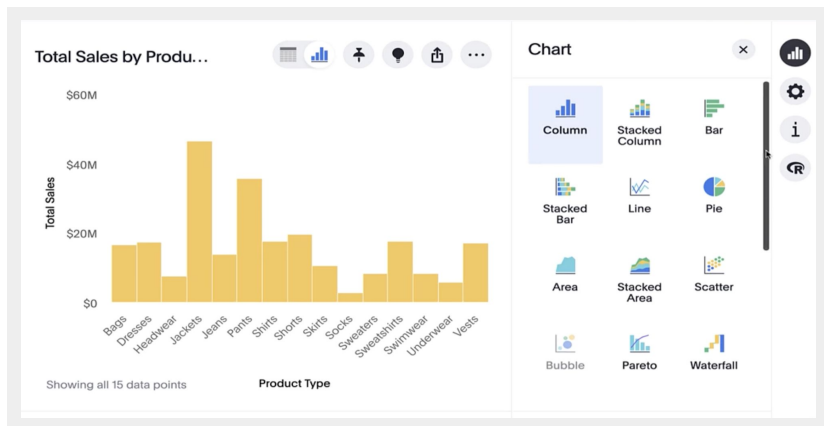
Total Sales by Produ...

$60M
$40M
$20M
$0

Total Sales

Bags
Dresses
Headwear
Jackets
Jeans
Pants
Shirts
Shorts
Skirts
Socks
Sweaters
Sweatshirts
Swimwear
Underwear
Vests

Showing all 15 data points

Product Type

Chart

Column
Stacked Column
Bar
Stacked Bar
Line
Pie
Area
Stacked Area
Scatter
Bubble
Pareto
Waterfall